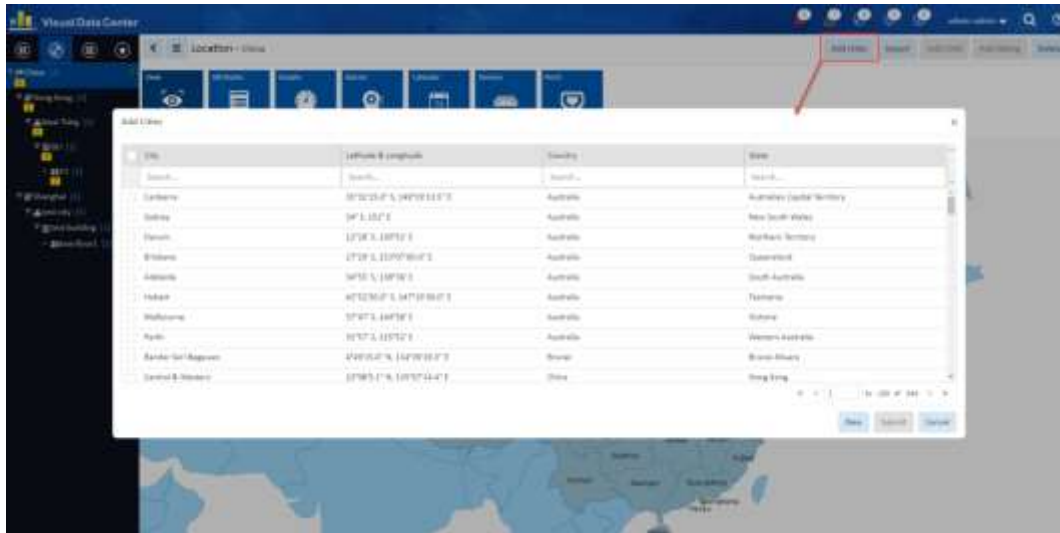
Visual Data Center

Location - China

Add Cities

Add Cities

| City | Latitude & Longitude | Country | State |
|---|---|---|---|
| Search... | Search... | Search... | Search... |
| Canberra | 35°16'35.0" S, 149°07'53.5" E | Australia | Australian Capital Territory |
| Sydney | 34° S, 151° E | Australia | New South Wales |
| Darwin | 12°38' S, 130°51' E | Australia | Northern Territory |
| Brisbane | 27°28' S, 153°01'48.0" E | Australia | Queensland |
| Adelaide | 34°55' S, 138°36' E | Australia | South Australia |
| Hobart | 42°52'60.0" S, 147°19'00.0" E | Australia | Tasmania |
| Melbourne | 37°47' S, 144°58' E | Australia | Victoria |
| Perth | 31°57' S, 115°52' E | Australia | Western Australia |
| Bandar Seri Begawan | 4°56'25.0" N, 114°56'30.0" E | Brunei | Brunei-Muara |
| Central & Western | 22°08'51.7" N, 113°57'44.4" E | China | Hong Kong |

1 - 100 of 344

Save Submit Cancel